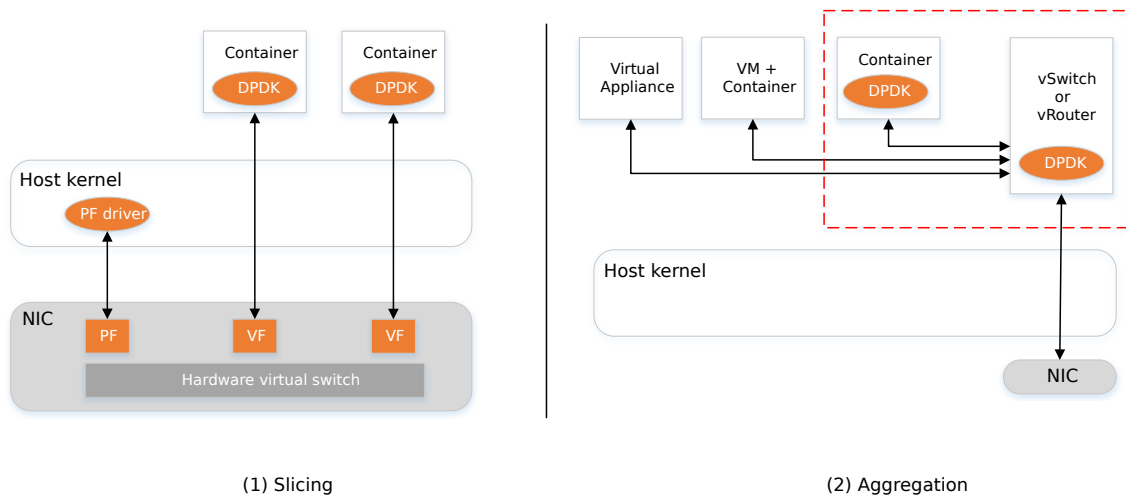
Container
DPDK
Container
DPDK
Host kernel
PF driver
NIC
PF
VF
VF
Hardware virtual switch

Virtual Appliance
VM + Container
Container
DPDK
vSwitch or vRouter
DPDK
Host kernel
NIC

(1) Slicing
(2) Aggregation